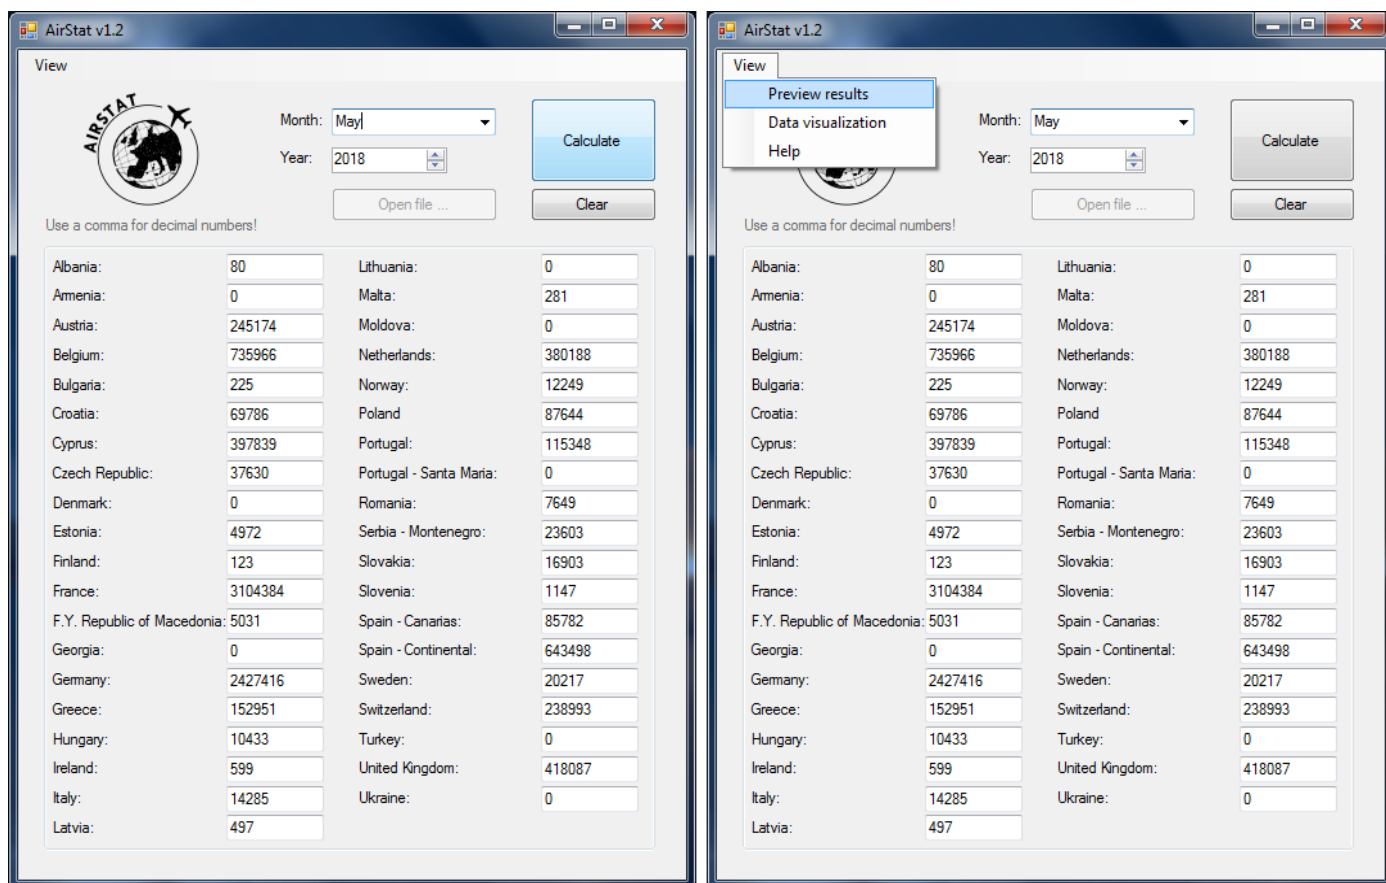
AirStat v1.2

View

AIRSTAT

Month: May

Year: 2018

Calculate

Open file ...

Clear

Use a comma for decimal numbers!

| | | | |
|---|---|---|---|
| Albania: | 80 | Lithuania: | 0 |
| Armenia: | 0 | Malta: | 281 |
| Austria: | 245174 | Moldova: | 0 |
| Belgium: | 735966 | Netherlands: | 380188 |
| Bulgaria: | 225 | Norway: | 12249 |
| Croatia: | 69786 | Poland | 87644 |
| Cyprus: | 397839 | Portugal: | 115348 |
| Czech Republic: | 37630 | Portugal - Santa Maria: | 0 |
| Denmark: | 0 | Romania: | 7649 |
| Estonia: | 4972 | Serbia - Montenegro: | 23603 |
| Finland: | 123 | Slovakia: | 16903 |
| France: | 3104384 | Slovenia: | 1147 |
| F.Y. Republic of Macedonia: | 5031 | Spain - Canarias: | 85782 |
| Georgia: | 0 | Spain - Continental: | 643498 |
| Germany: | 2427416 | Sweden: | 20217 |
| Greece: | 152951 | Switzerland: | 238993 |
| Hungary: | 10433 | Turkey: | 0 |
| Ireland: | 599 | United Kingdom: | 418087 |
| Italy: | 14285 | Ukraine: | 0 |
| Latvia: | 497 | | |

AirStat v1.2

View

Preview results

Data visualization

Help

Month: May

Year: 2018

Calculate

Open file ...

Clear

Use a comma for decimal numbers!

| | | | |
|---|---|---|---|
| Albania: | 80 | Lithuania: | 0 |
| Armenia: | 0 | Malta: | 281 |
| Austria: | 245174 | Moldova: | 0 |
| Belgium: | 735966 | Netherlands: | 380188 |
| Bulgaria: | 225 | Norway: | 12249 |
| Croatia: | 69786 | Poland | 87644 |
| Cyprus: | 397839 | Portugal: | 115348 |
| Czech Republic: | 37630 | Portugal - Santa Maria: | 0 |
| Denmark: | 0 | Romania: | 7649 |
| Estonia: | 4972 | Serbia - Montenegro: | 23603 |
| Finland: | 123 | Slovakia: | 16903 |
| France: | 3104384 | Slovenia: | 1147 |
| F.Y. Republic of Macedonia: | 5031 | Spain - Canarias: | 85782 |
| Georgia: | 0 | Spain - Continental: | 643498 |
| Germany: | 2427416 | Sweden: | 20217 |
| Greece: | 152951 | Switzerland: | 238993 |
| Hungary: | 10433 | Turkey: | 0 |
| Ireland: | 599 | United Kingdom: | 418087 |
| Italy: | 14285 | Ukraine: | 0 |
| Latvia: | 497 | | |